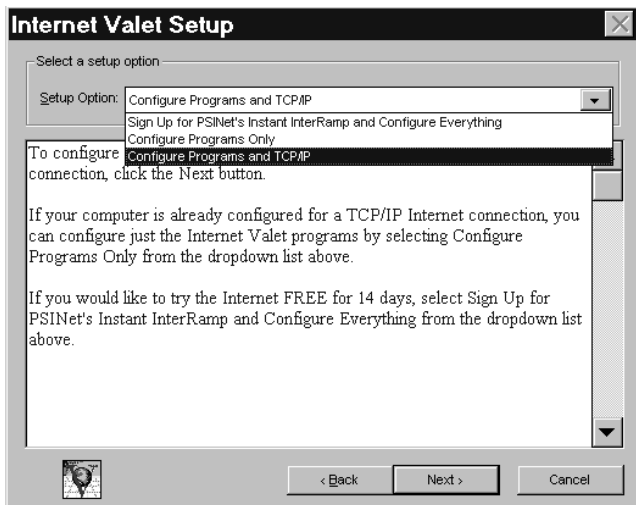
Internet Valet Setup

Select a setup option

Setup Option: Configure Programs and TCP/IP

Sign Up for PSINet's Instant InterRamp and Configure Everything
Configure Programs Only
Configure Programs and TCP/IP

To configure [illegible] connection, click the Next button.

If your computer is already configured for a TCP/IP Internet connection, you can configure just the Internet Valet programs by selecting Configure Programs Only from the dropdown list above.

If you would like to try the Internet FREE for 14 days, select Sign Up for PSINet's Instant InterRamp and Configure Everything from the dropdown list above.

< Back

Next >

Cancel